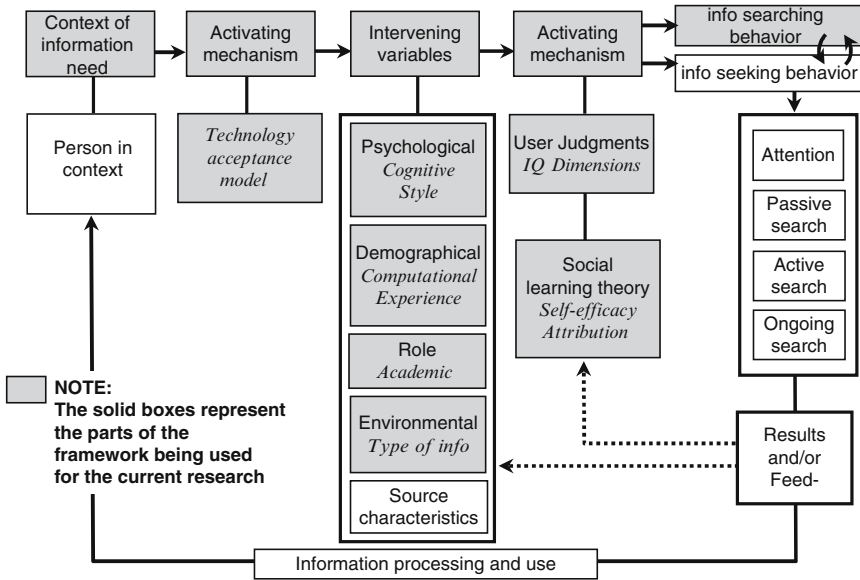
Context of information need

Activating mechanism

Intervening variables

Activating mechanism

info searching behavior

info seeking behavior

Person in context

Technology acceptance model

Psychological
Cognitive Style

Demographical
Computational Experience

Role
Academic

Environmental
Type of info

Source characteristics

User Judgments
IQ Dimensions

Social learning theory
Self-efficacy Attribution

Attention

Passive search

Active search

Ongoing search

Results and/or Feed-

NOTE:
The solid boxes represent the parts of the framework being used for the current research

Information processing and use